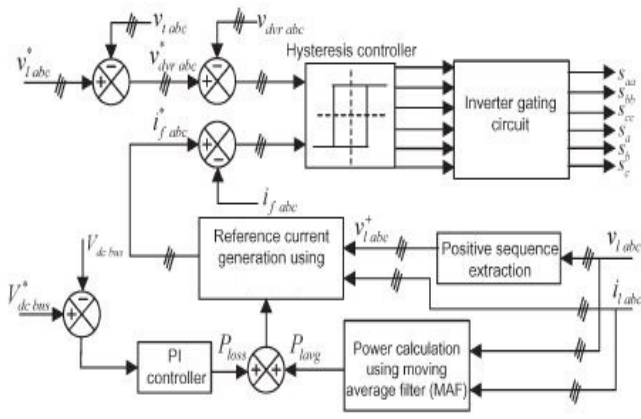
$v_{l\,abc}^{*}$
$v_{t\,abc}$
$v_{dvr\,abc}^{*}$
$v_{dvr\,abc}$
Hysteresis controller
Inverter gating circuit
$s_{aa}$
$s_{bb}$
$s_{cc}$
$s_{a}'$
$s_{b}'$
$s_{c}'$
$i_{f\,abc}^{*}$
$i_{f\,abc}$
$V_{dc\,bus}$
Reference current generation using
$v_{l\,abc}^{+}$
Positive sequence extraction
$v_{l\,abc}$
$V_{dc\,bus}^{*}$
$i_{l\,abc}$
PI controller
$P_{loss}$
$P_{lavg}$
Power calculation using moving average filter (MAF)